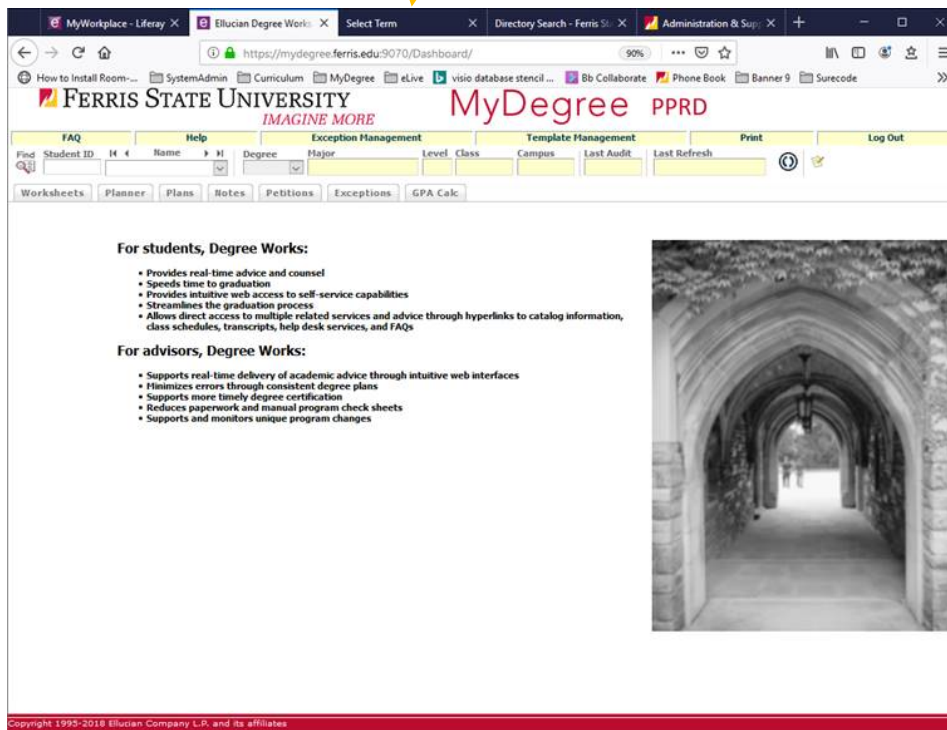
MyWorkplace - Liferay ×
Ellucian Degree Works ×
Select Term ×
Directory Search - Ferris St ×
Administration & Sup ×

https://mydegree.ferris.edu:9070/Dashboard/
90%

How to Install Room-... SystemAdmin Curriculum MyDegree eLive visio database stencil ... Bb Collaborate Phone Book Banner 9 Surecode

FERRIS STATE UNIVERSITY
IMAGINE MORE
MyDegree PPRD

FAQ | Help | Exception Management | Template Management | Print | Log Out

Find Student ID Name Degree Major Level Class Campus Last Audit Last Refresh

Worksheets | Planner | Plans | Notes | Petitions | Exceptions | GPA Calc

For students, Degree Works:

- Provides real-time advice and counsel
- Speeds time to graduation
- Provides intuitive web access to self-service capabilities
- Streamlines the graduation process
- Allows direct access to multiple related services and advice through hyperlinks to catalog information, class schedules, transcripts, help desk services, and FAQs

For advisors, Degree Works:

- Supports real-time delivery of academic advice through intuitive web interfaces
- Minimizes errors through consistent degree plans
- Supports more timely degree certification
- Reduces paperwork and manual program check sheets
- Supports and monitors unique program changes

Copyright 1995-2018 Ellucian Company L.P. and its affiliates